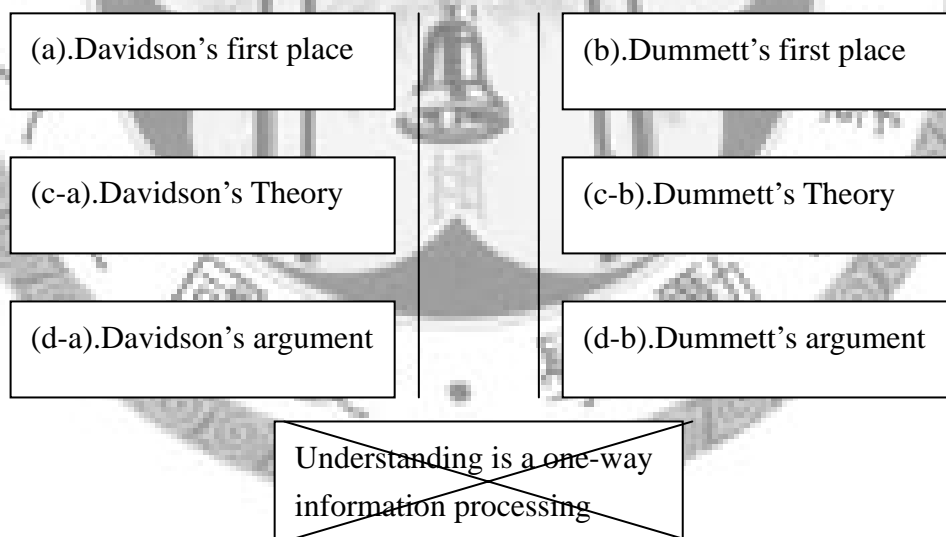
(a).Davidson’s first place

(b).Dummett’s first place

(c-a).Davidson’s Theory

(c-b).Dummett’s Theory

(d-a).Davidson’s argument

(d-b).Dummett’s argument

Understanding is a one-way information processing